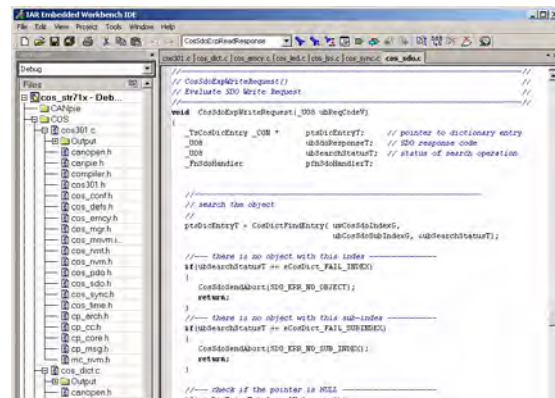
IAR Embedded Workbench IDE

File Edit View Project Tools Window Help

CosSdoExpReadResponse

Debug

Files

cos_str71x - Deb...
CANpie
COS
cos301.c
Output
canopen.h
canpie.h
compiler.h
cos301.h
cos_conf.h
cos_defs.h
cos_emcy.h
cos_mgr.h
cos_mnvm.i...
cos_nmt.h
cos_nvm.h
cos_pdo.h
cos_sdo.h
cos_sync.h
cos_time.h
cp_arch.h
cp_cc.h
cp_core.h
cp_msg.h
mc_nvm.h
cos_dict.c
Output
canopen.h

cos301.c | cos_dict.c | cos_emcy.c | cos_led.c | cos_lss.c | cos_sync.c | cos_sdo.c

//----------------------------------------------------------------------------//
// CosSdoExpWriteRequest()                                                    //
// Evaluate SDO Write Request                                                 //
//----------------------------------------------------------------------------//
void CosSdoExpWriteRequest(_U08 ubRegCodeV)
{
   _TsCosDictEntry _CON *    ptsDicEntryT;     // pointer to dictionary entry
   _U08                      ubSdoResponseT;   // SDO response code
   _U08                      ubSearchStatusT;  // status of search operation
   _FnSdoHandler             pfnSdoHandlerT;

   //--------------------------------------------------------
   // search the object
   //
   ptsDicEntryT = CosDictFindEntry( uwCosSdoIndexG,
                                    ubCosSdoSubIndexG, &ubSearchStatusT);

   //---- there is no object with this index -----------
   if(ubSearchStatusT == eCosDict_FAIL_INDEX)
   {
      CosSdoSendAbort(SDO_ERR_NO_OBJECT);
      return;
   }

   //---- there is no object with this sub-index -----------
   if(ubSearchStatusT == eCosDict_FAIL_SUBINDEX)
   {
      CosSdoSendAbort(SDO_ERR_NO_SUB_INDEX);
      return;
   }

   //---- check if the pointer is NULL -----------